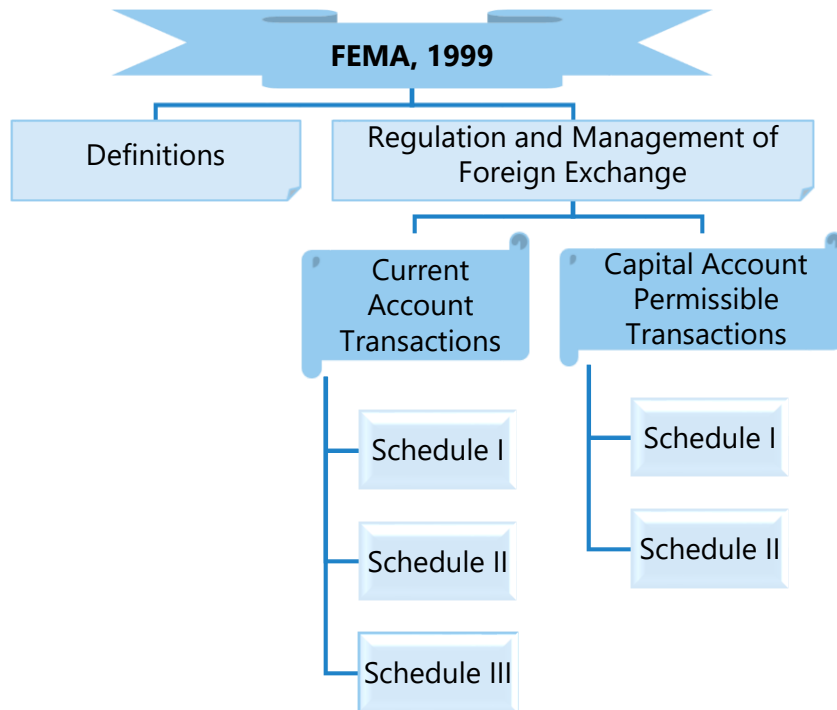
FEMA, 1999

Definitions

Regulation and Management of Foreign Exchange

Current Account Transactions

Schedule I

Schedule II

Schedule III

Capital Account Permissible Transactions

Schedule I

Schedule II